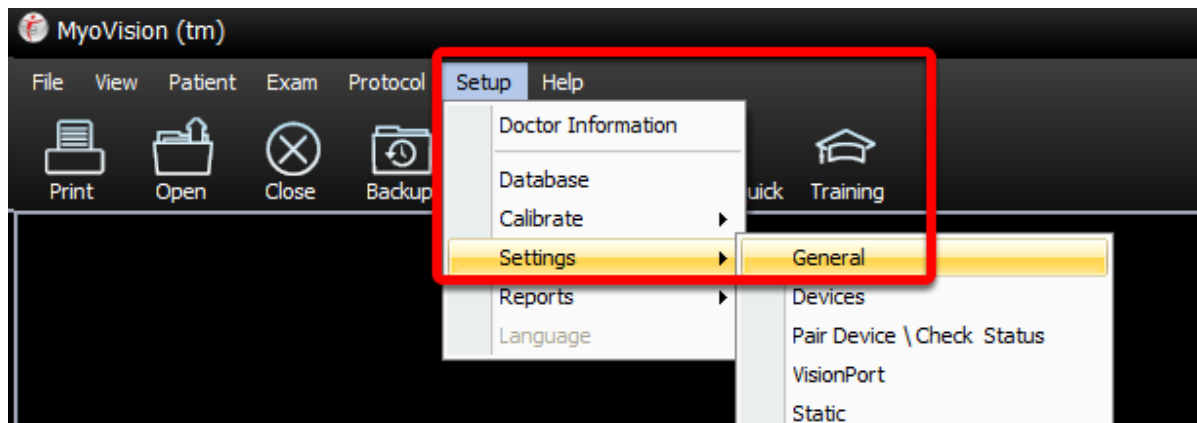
MyoVision (tm)

File View Patient Exam Protocol Setup Help

Print Open Close Backup uick Training

Doctor Information
Database
Calibrate
Settings
Reports
Language

General
Devices
Pair Device \ Check Status
VisionPort
Static